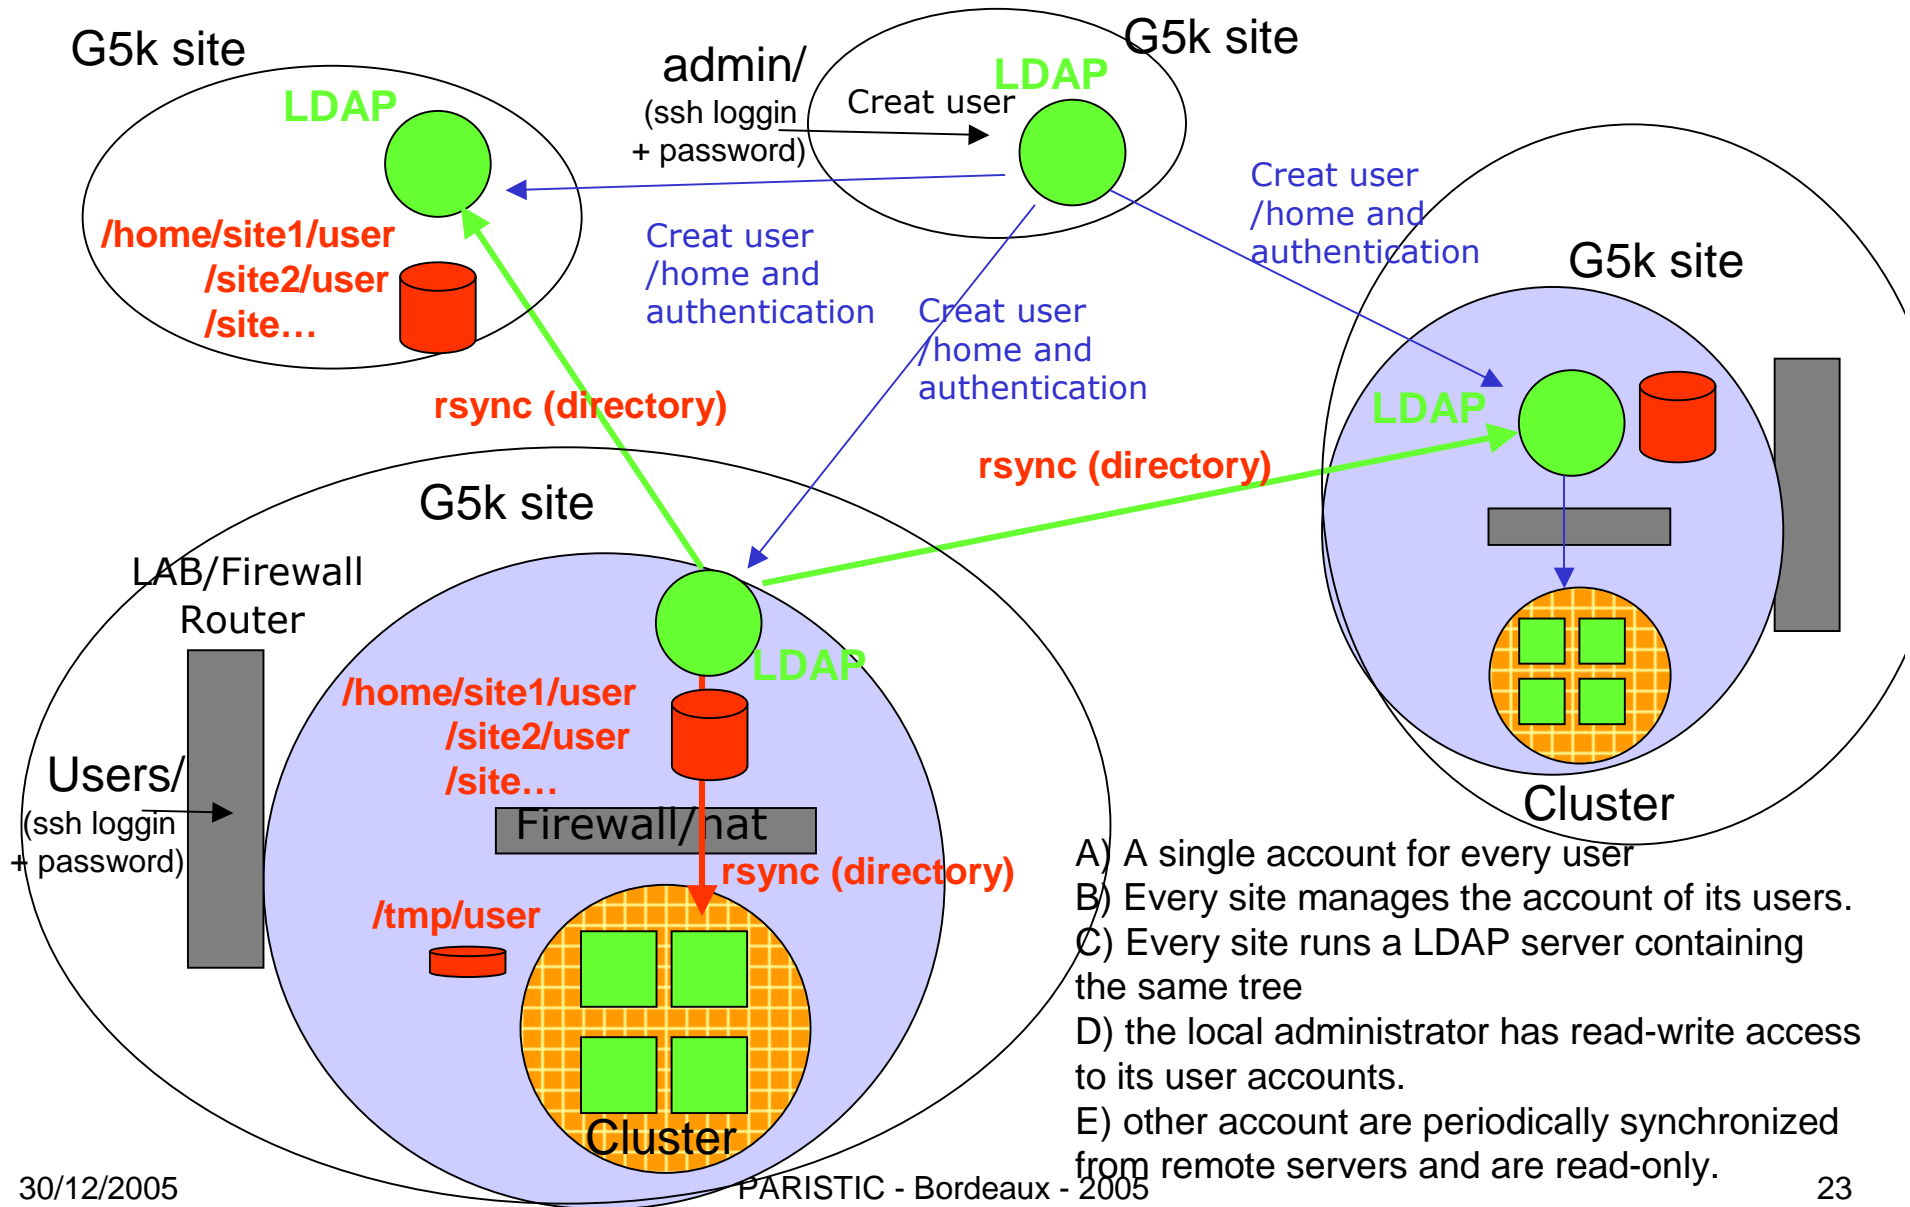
G5k site

LDAP

/home/site1/user
/site2/user
/site…

admin/
(ssh loggin
+ password)

Creat user

G5k site

LDAP

Creat user
/home and
authentication

Creat user
/home and
authentication

Creat user
/home and
authentication

rsync (directory)

rsync (directory)

G5k site

LDAP

Cluster

G5k site

LAB/Firewall
Router

Users/
(ssh loggin
+ password)

LDAP

/home/site1/user
/site2/user
/site…

Firewall/nat

rsync (directory)

/tmp/user

Cluster

A) A single account for every user
B) Every site manages the account of its users.
C) Every site runs a LDAP server containing the same tree
D) the local administrator has read-write access to its user accounts.
E) other account are periodically synchronized from remote servers and are read-only.

30/12/2005

PARISTIC - Bordeaux - 2005

23